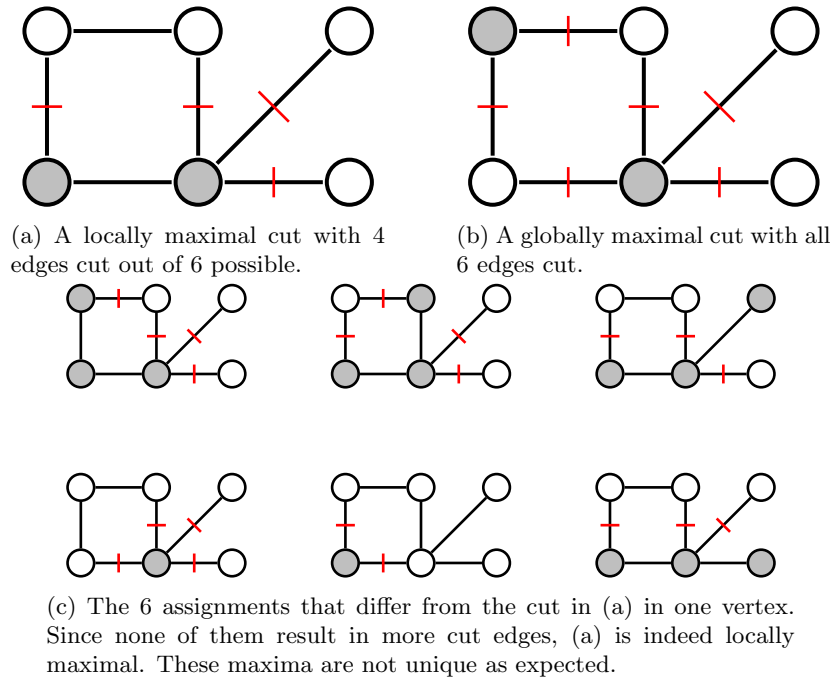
(a) A locally maximal cut with 4 edges cut out of 6 possible.

(b) A globally maximal cut with all 6 edges cut.

(c) The 6 assignments that differ from the cut in (a) in one vertex. Since none of them result in more cut edges, (a) is indeed locally maximal. These maxima are not unique as expected.